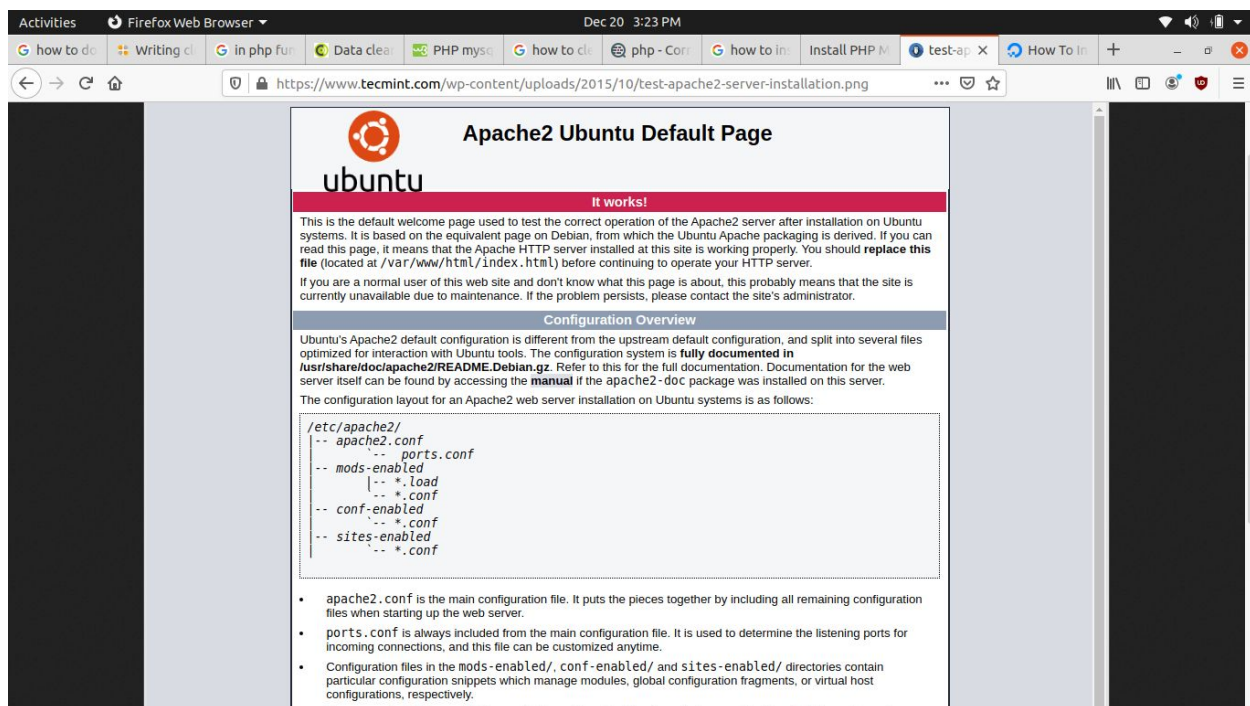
Activities Firefox Web Browser ▾ Dec 20 3:23 PM

how to do | Writing cl | in php fun | Data clea | PHP mysq | how to cle | php - Corr | how to ins | Install PHP M | test-ap × | How To In | +

https://www.tecmint.com/wp-content/uploads/2015/10/test-apache2-server-installation.png

ubuntu

Apache2 Ubuntu Default Page

It works!

This is the default welcome page used to test the correct operation of the Apache2 server after installation on Ubuntu systems. It is based on the equivalent page on Debian, from which the Ubuntu Apache packaging is derived. If you can read this page, it means that the Apache HTTP server installed at this site is working properly. You should **replace this file** (located at /var/www/html/index.html) before continuing to operate your HTTP server.

If you are a normal user of this web site and don't know what this page is about, this probably means that the site is currently unavailable due to maintenance. If the problem persists, please contact the site's administrator.

Configuration Overview

Ubuntu's Apache2 default configuration is different from the upstream default configuration, and split into several files optimized for interaction with Ubuntu tools. The configuration system is **fully documented in /usr/share/doc/apache2/README.Debian.gz**. Refer to this for the full documentation. Documentation for the web server itself can be found by accessing the **manual** if the apache2-doc package was installed on this server.

The configuration layout for an Apache2 web server installation on Ubuntu systems is as follows:

/etc/apache2/
|-- apache2.conf
|        `-- ports.conf
|-- mods-enabled
|       |-- *.load
|       `-- *.conf
|-- conf-enabled
|       `-- *.conf
|-- sites-enabled
|       `-- *.conf

• apache2.conf is the main configuration file. It puts the pieces together by including all remaining configuration files when starting up the web server.
• ports.conf is always included from the main configuration file. It is used to determine the listening ports for incoming connections, and this file can be customized anytime.
• Configuration files in the mods-enabled/, conf-enabled/ and sites-enabled/ directories contain particular configuration snippets which manage modules, global configuration fragments, or virtual host configurations, respectively.